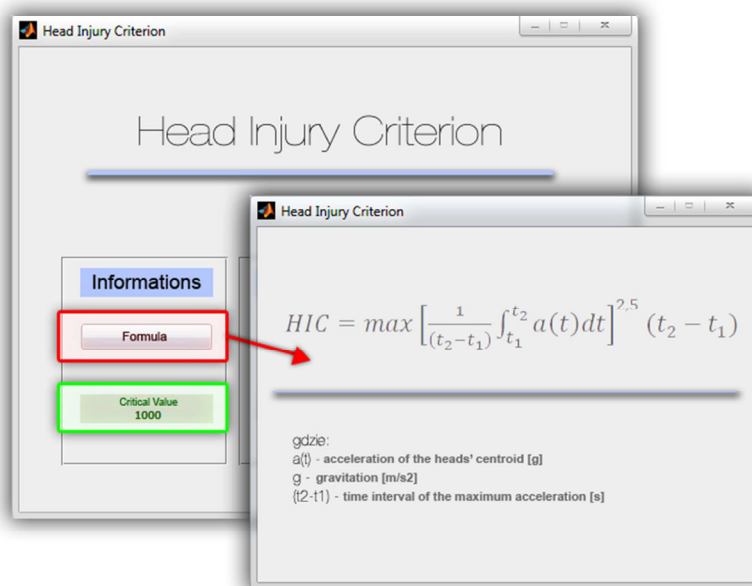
Head Injury Criterion

Head Injury Criterion

Informations

Formula

Critical Value
1000

Head Injury Criterion

$HIC = max\left[\frac{1}{(t_2-t_1)}\int_{t_1}^{t_2} a(t)dt\right]^{2,5}(t_2-t_1)$

gdzie:
a(t) - acceleration of the heads' centroid [g]
g - gravitation [m/s2]
(t2-t1) - time interval of the maximum acceleration [s]